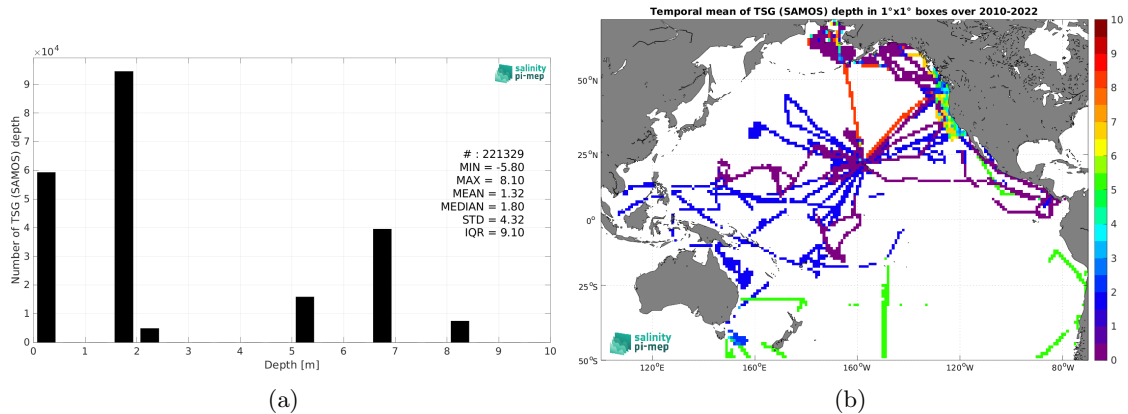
$\times 10^4$

salinity pi-mep

Number of TSG (SAMOS) depth

9
8
7
6
5
4
3
2
1
0

0 1 2 3 4 5 6 7 8 9 10

Depth [m]

# : 221329
MIN = -5.80
MAX = 8.10
MEAN = 1.32
MEDIAN = 1.80
STD = 4.32
IQR = 9.10

(a)

Temporal mean of TSG (SAMOS) depth in 1°x1° boxes over 2010-2022

50°N
25°N
0°
25°S
50°S

120°E 160°E 160°W 120°W 80°W

salinity pi-mep

10
9
8
7
6
5
4
3
2
1
0

(b)